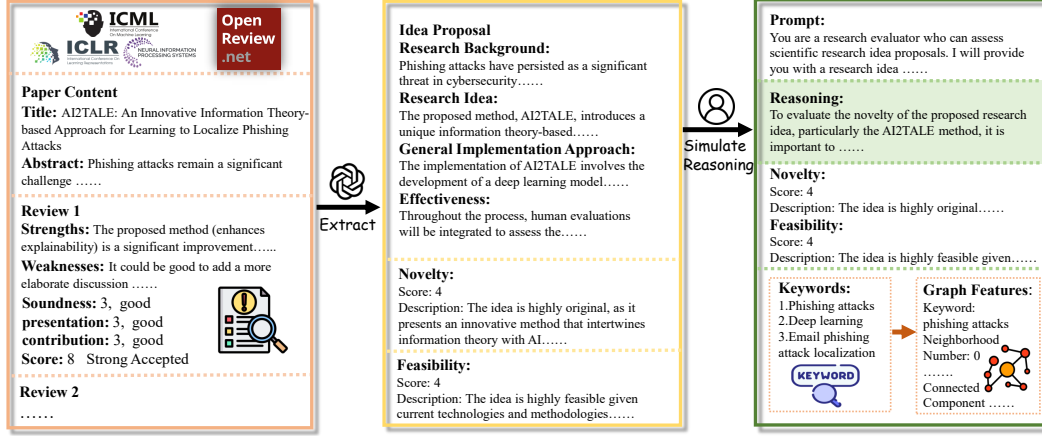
ICML
International Conference On Machine Learning
ICLR
International Conference On Learning Representations
NEURAL INFORMATION PROCESSING SYSTEMS
Open Review .net

Paper Content
Title: AI2TALE: An Innovative Information Theory-based Approach for Learning to Localize Phishing Attacks
Abstract: Phishing attacks remain a significant challenge ……

Review 1
Strengths: The proposed method (enhances explainability) is a significant improvement…...
Weaknesses: It could be good to add a more elaborate discussion ……
Soundness: 3, good
presentation: 3, good
contribution: 3, good
Score: 8 Strong Accepted

Review 2
……

Extract

Idea Proposal
Research Background:
Phishing attacks have persisted as a significant threat in cybersecurity……
Research Idea:
The proposed method, AI2TALE, introduces a unique information theory-based……
General Implementation Approach:
The implementation of AI2TALE involves the development of a deep learning model……
Effectiveness:
Throughout the process, human evaluations will be integrated to assess the……

Novelty:
Score: 4
Description: The idea is highly original, as it presents an innovative method that intertwines information theory with AI……

Feasibility:
Score: 4
Description: The idea is highly feasible given current technologies and methodologies……

Simulate Reasoning

Prompt:
You are a research evaluator who can assess scientific research idea proposals. I will provide you with a research idea ……

Reasoning:
To evaluate the novelty of the proposed research idea, particularly the AI2TALE method, it is important to ……

Novelty:
Score: 4
Description: The idea is highly original……
Feasibility:
Score: 4
Description: The idea is highly feasible given……

Keywords:
1.Phishing attacks
2.Deep learning
3.Email phishing attack localization
KEYWORD

Graph Features:
Keyword: phishing attacks
Neighborhood Number: 0
…….
Connected Component ……